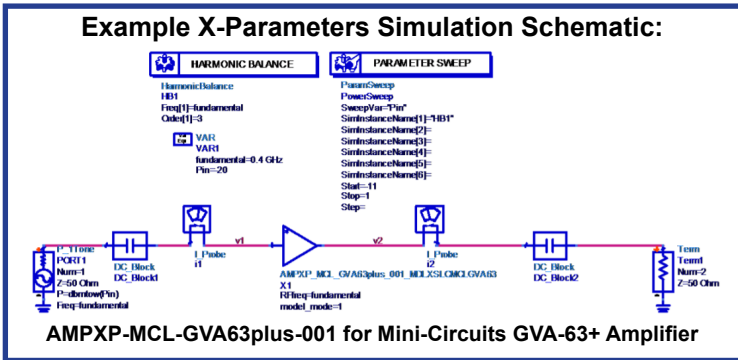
Example X-Parameters Simulation Schematic:

HARMONIC BALANCE

HarmonicBalance
HB1
Freq[1]=fundamental
Order[1]=3

PARAMETER SWEEP

ParamSweep
PowerSweep
SweepVar="Pin"
SimInstanceName[1]="HB1"
SimInstanceName[2]=
SimInstanceName[3]=
SimInstanceName[4]=
SimInstanceName[5]=
SimInstanceName[6]=
Start=-11
Stop=1
Step=

VAR
VAR1
fundamental=0.4 GHz
Pin=20

P_1Tone
PORT1
Num=1
Z=50 Ohm
P=dbmtow(Pin)
Freq=fundamental

DC_Block
DC_Block1

I_Probe
I1

v1

AMPXP_MCL_GVA63plus_001_MCLXSLCMCLGVA63
X1
RFfreq=fundamental
model_mode=1

v2

I_Probe
I2

DC_Block
DC_Block2

Term
Term1
Num=2
Z=50 Ohm

AMPXP-MCL-GVA63plus-001 for Mini-Circuits GVA-63+ Amplifier